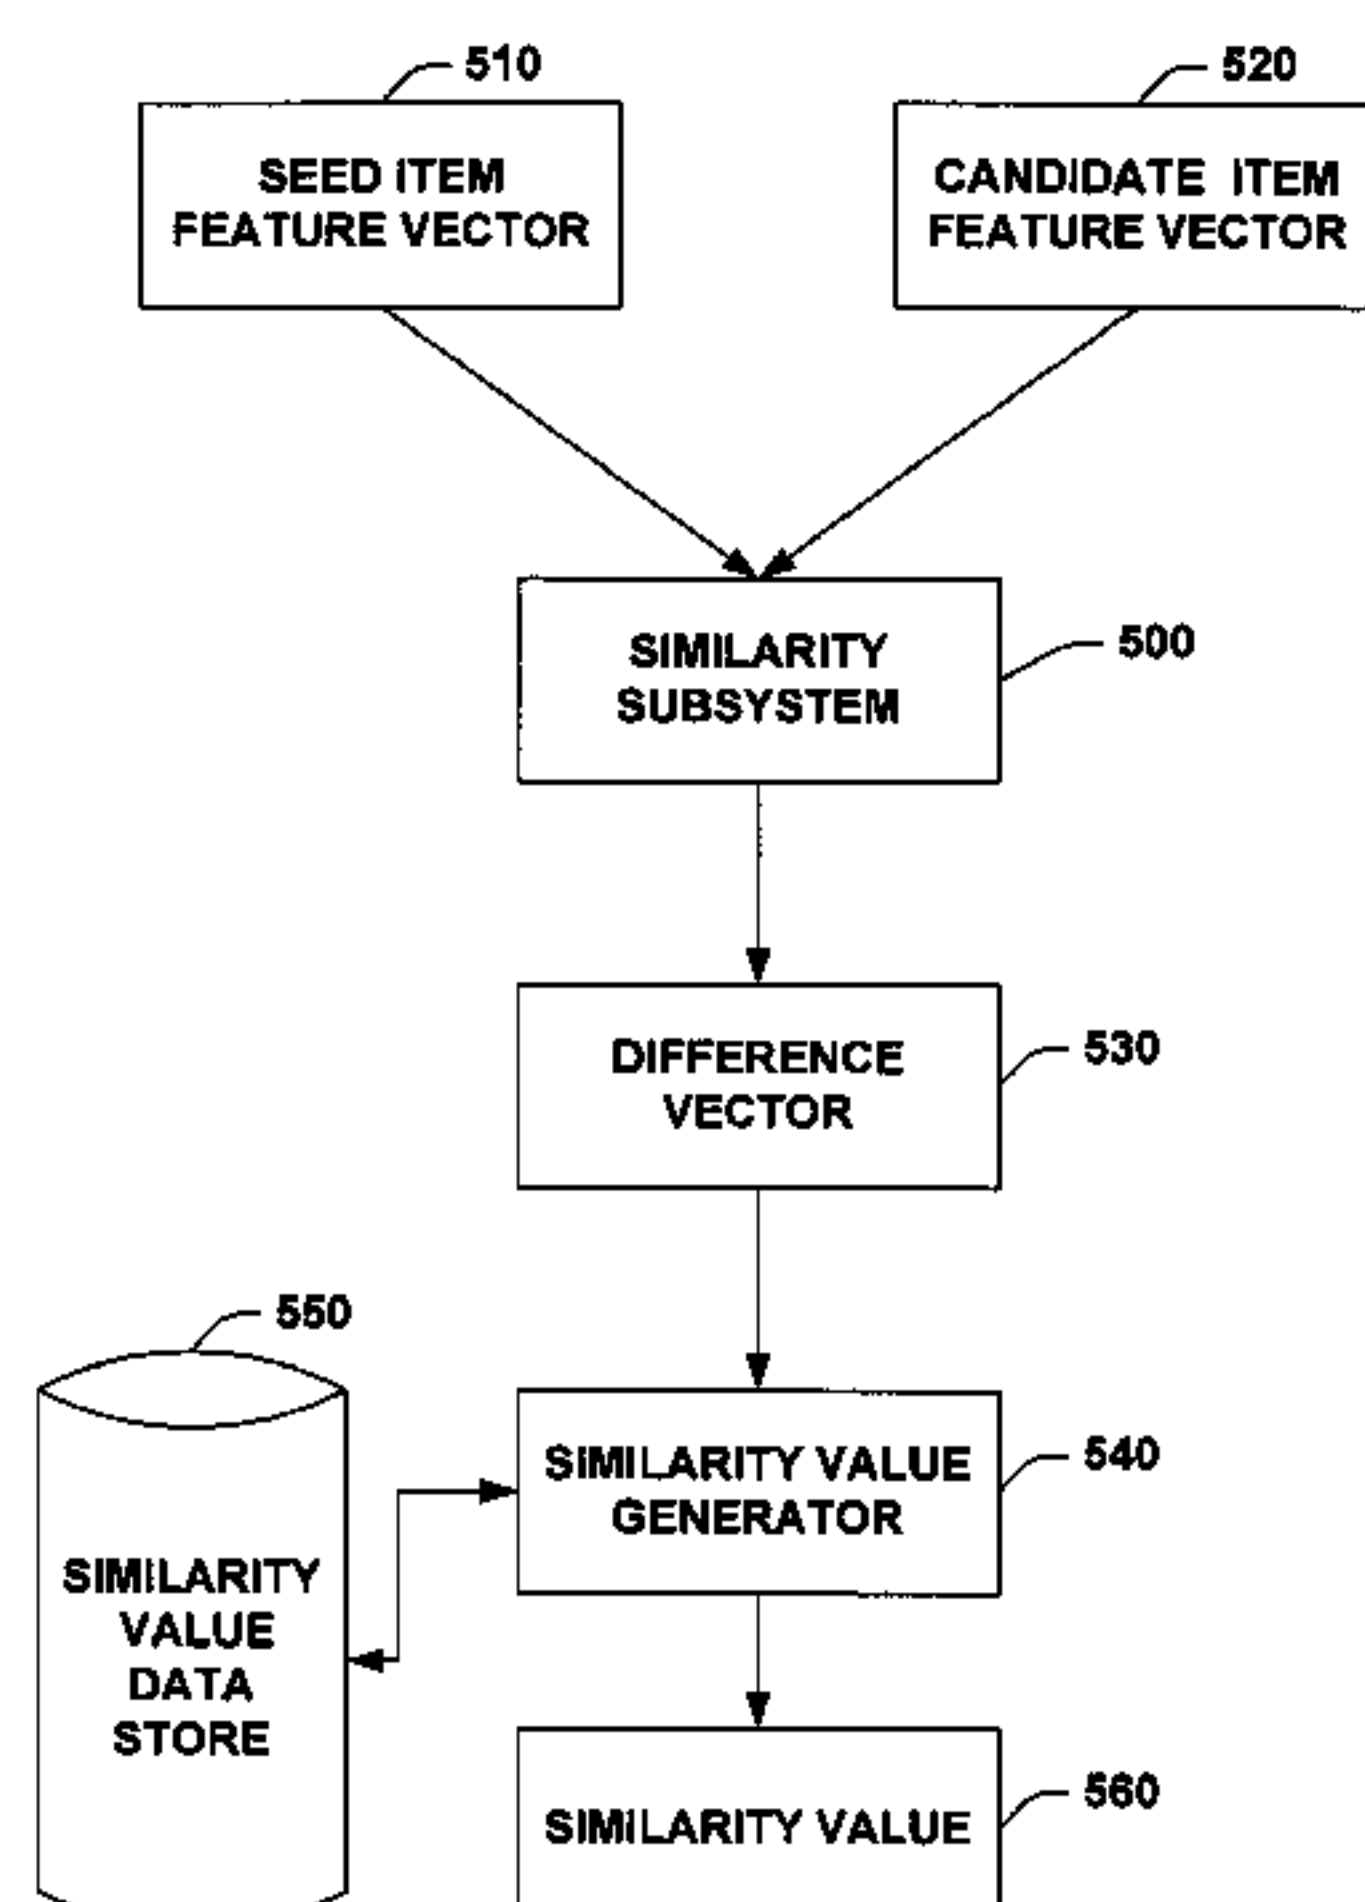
510

SEED ITEM FEATURE VECTOR

520

CANDIDATE ITEM FEATURE VECTOR

SIMILARITY SUBSYSTEM

500

DIFFERENCE VECTOR

530

550

SIMILARITY VALUE DATA STORE

SIMILARITY VALUE GENERATOR

540

SIMILARITY VALUE

560